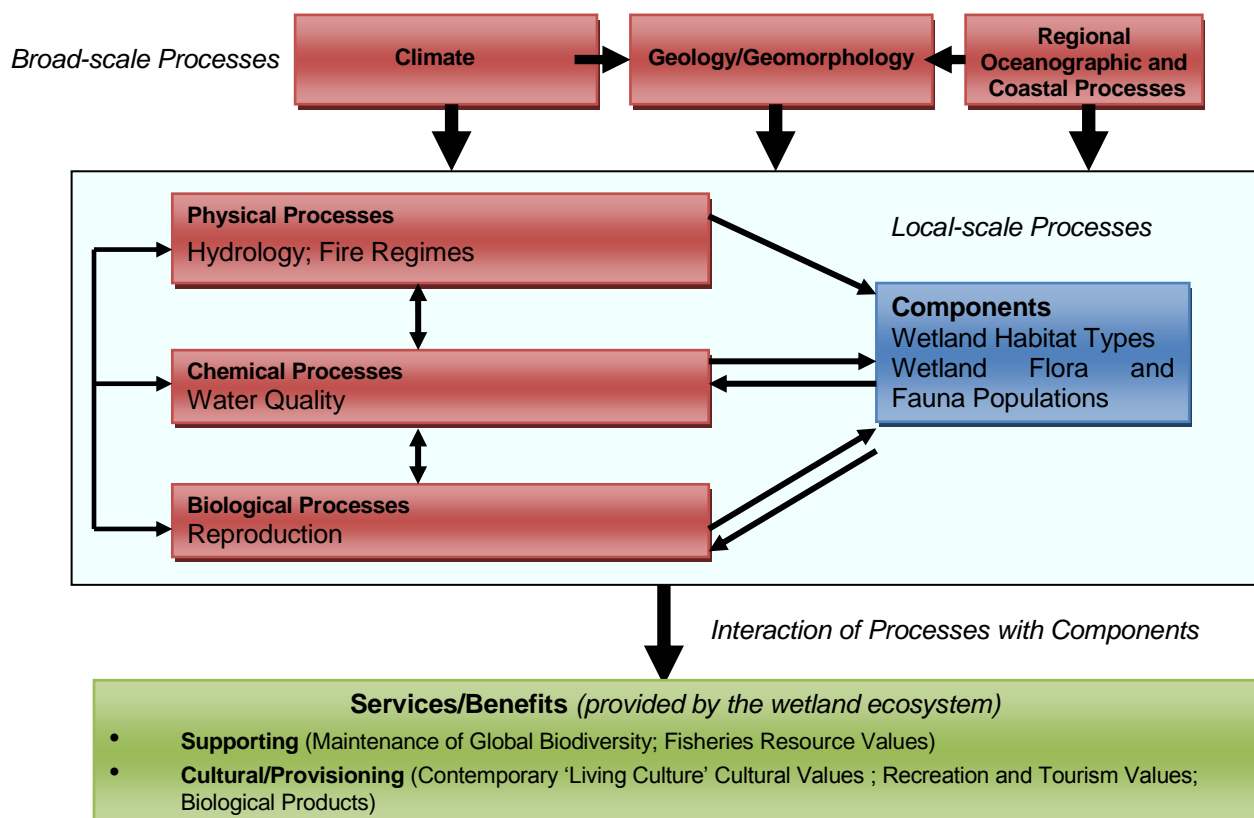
Broad-scale Processes

Climate

Geology/Geomorphology

Regional Oceanographic and Coastal Processes

Local-scale Processes

Physical Processes
Hydrology; Fire Regimes

Chemical Processes
Water Quality

Biological Processes
Reproduction

Components
Wetland Habitat Types
Wetland Flora and Fauna Populations

Interaction of Processes with Components

Services/Benefits (provided by the wetland ecosystem)

• Supporting (Maintenance of Global Biodiversity; Fisheries Resource Values)
• Cultural/Provisioning (Contemporary 'Living Culture' Cultural Values ; Recreation and Tourism Values; Biological Products)